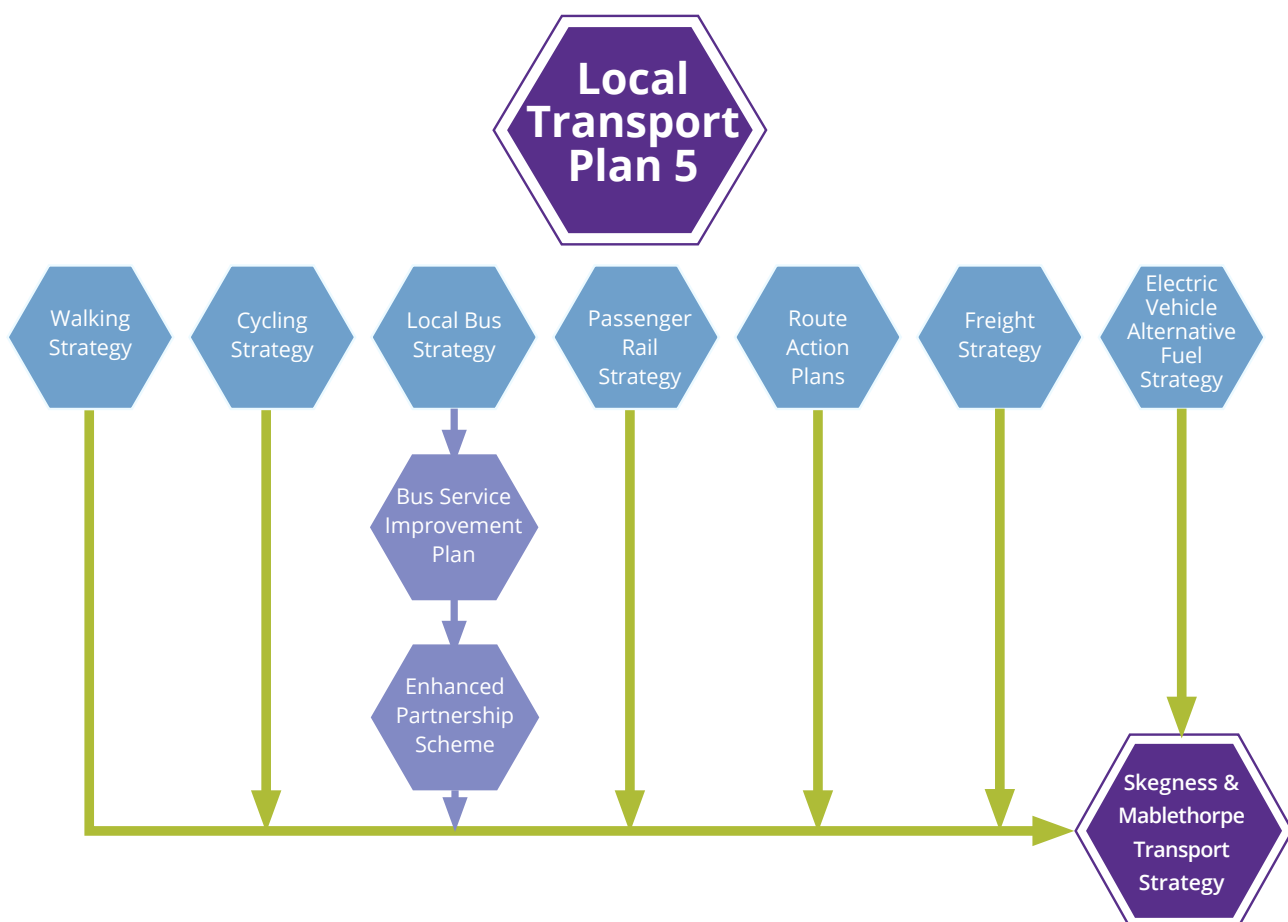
Local Transport Plan 5

Walking Strategy

Cycling Strategy

Local Bus Strategy

Passenger Rail Strategy

Route Action Plans

Freight Strategy

Electric Vehicle Alternative Fuel Strategy

Bus Service Improvement Plan

Enhanced Partnership Scheme

Skegness & Mablethorpe Transport Strategy